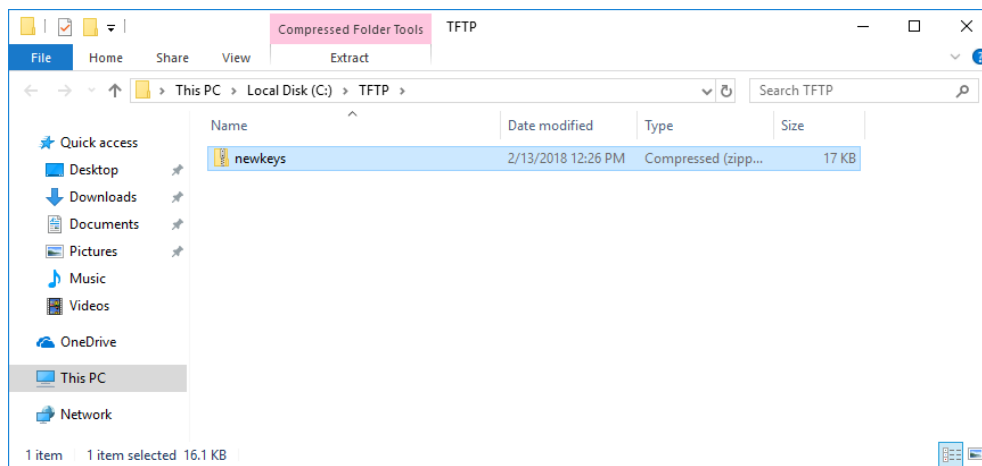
Compressed Folder Tools TFTP

File Home Share View Extract

This PC > Local Disk (C:) > TFTP >

Search TFTP

| Name | Date modified | Type | Size |
|---|---|---|---|
| newkeys | 2/13/2018 12:26 PM | Compressed (zipp... | 17 KB |

Quick access
Desktop
Downloads
Documents
Pictures
Music
Videos
OneDrive
This PC
Network

1 item 1 item selected 16.1 KB